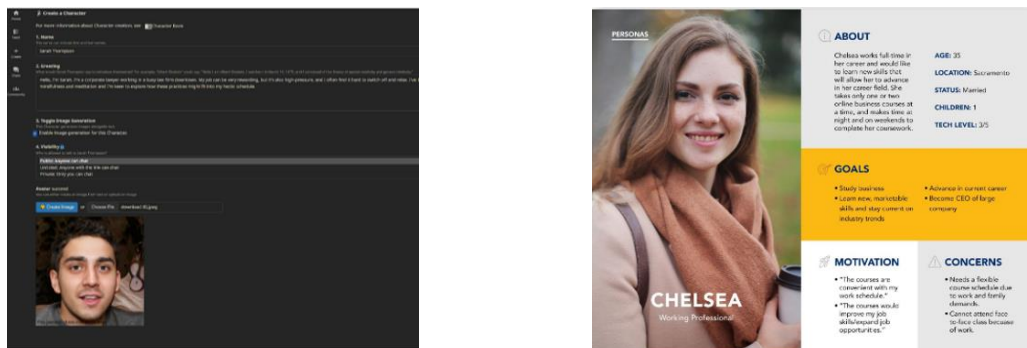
Home

Chat

Create

Chats

Community

2. Create a Character

For more information about Character creation, see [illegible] Character Book

1. Name

Sarah Thompson

2. Greeting

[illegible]

Hello, I'm Sarah. I'm a corporate lawyer working in a busy law firm downtown. My job can be very rewarding, but it's also high-pressure, and I often find it hard to switch off and relax. I've been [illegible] mindfulness and meditation and I'm keen to explore how these practices might fit into my hectic schedule.

3. Toggle Image Generation

Enable image generation for this Character

4. Visibility

Public: Anyone can chat

Unlisted: Anyone with the link can chat

Private: Only you can chat

Avatar

Create Image or Choose File download (4).jpeg

PERSONAS

CHELSEA

Working Professional

ABOUT

Chelsea works full time in her career and would like to learn new skills that will allow her to advance in her career field. She takes only one or two online business courses at a time, and makes time at night and on weekends to complete her coursework.

AGE: 35

LOCATION: Sacramento

STATUS: Married

CHILDREN: 1

TECH LEVEL: 3/5

GOALS

• Study business
• Learn new, marketable skills and stay current on industry trends
• Advance in current career
• Become CEO of large company

MOTIVATION

• "The courses are convenient with my work schedule."
• "The courses would improve my job skills/expand job opportunities."

CONCERNS

• Needs a flexible course schedule due to work and family demands.
• Cannot attend face to-face class because of work.